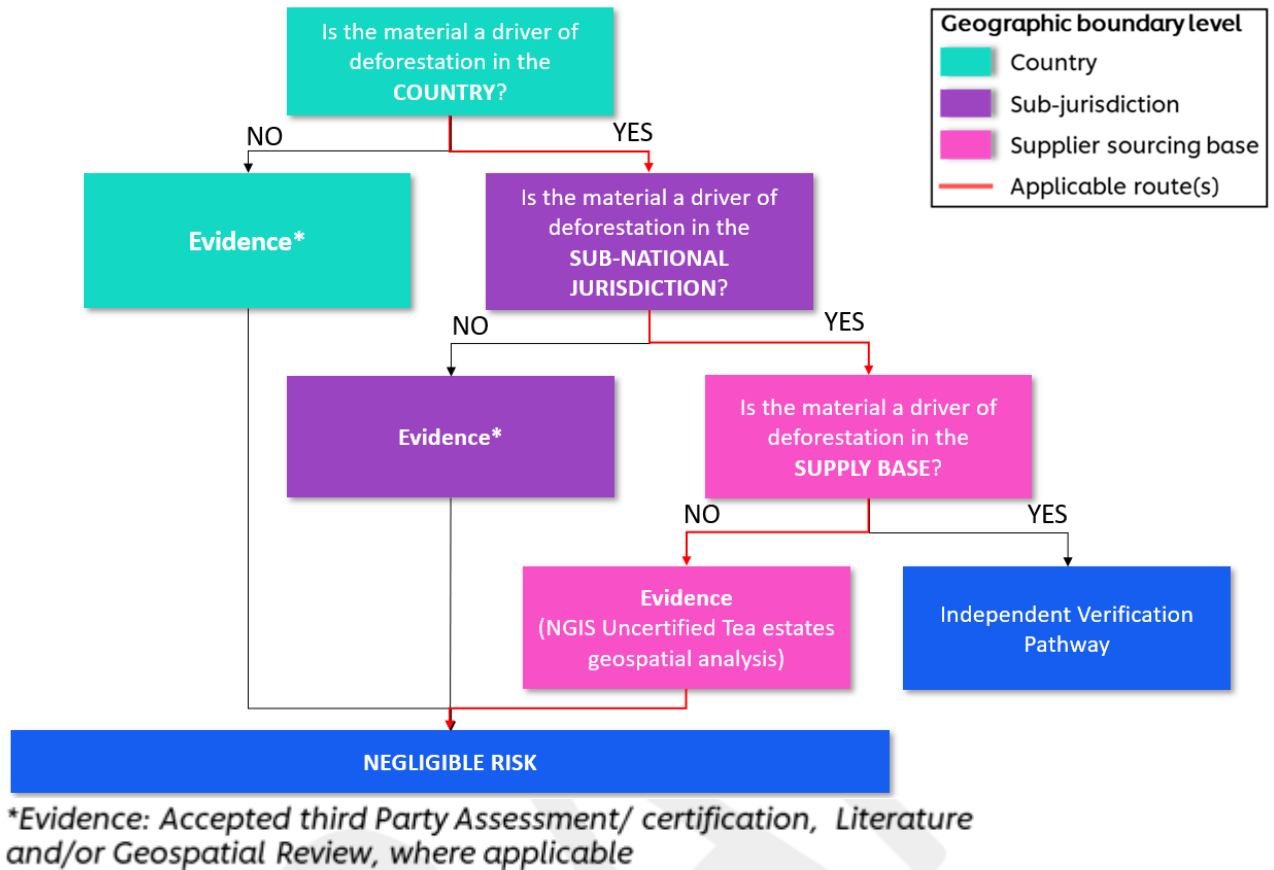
Is the material a driver of deforestation in the COUNTRY?

Geographic boundary level
Country
Sub-jurisdiction
Supplier sourcing base
Applicable route(s)

NO
YES

Evidence*

Is the material a driver of deforestation in the SUB-NATIONAL JURISDICTION?

NO
YES

Evidence*

Is the material a driver of deforestation in the SUPPLY BASE?

NO
YES

Evidence
(NGIS Uncertified Tea estates geospatial analysis)

Independent Verification Pathway

NEGLIGIBLE RISK

*Evidence: Accepted third Party Assessment/ certification, Literature and/or Geospatial Review, where applicable